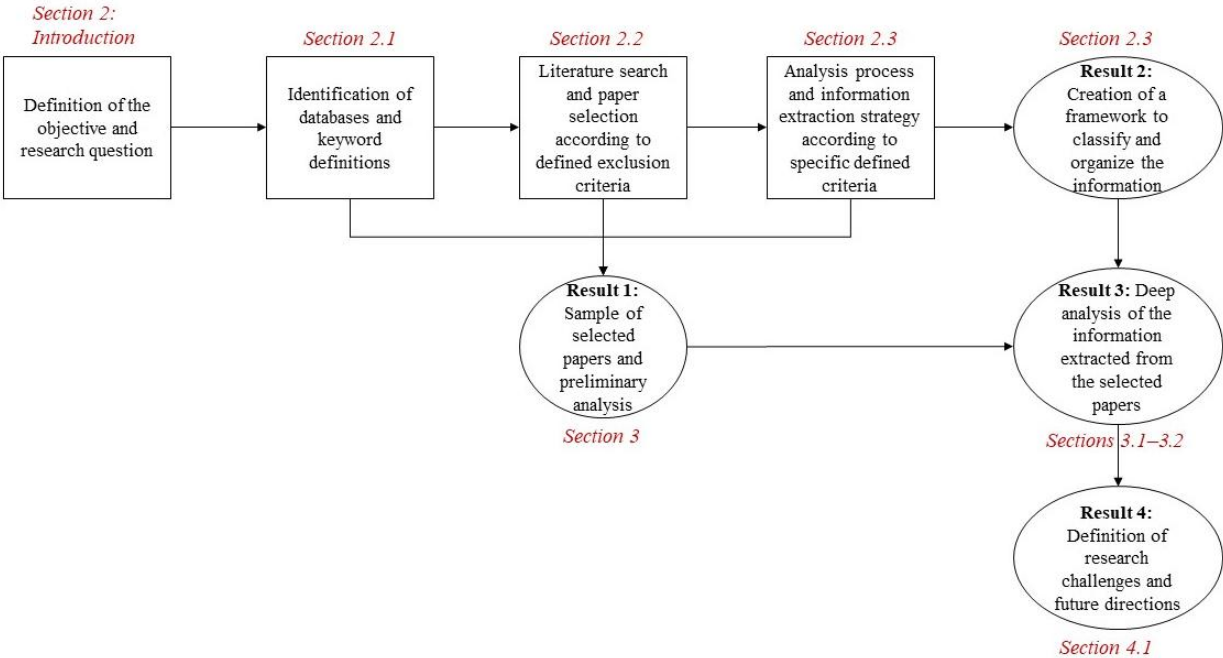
Section 2: Introduction

Definition of the objective and research question

Section 2.1

Identification of databases and keyword definitions

Section 2.2

Literature search and paper selection according to defined exclusion criteria

Section 2.3

Analysis process and information extraction strategy according to specific defined criteria

Section 2.3

**Result 2:** Creation of a framework to classify and organize the information

**Result 1:** Sample of selected papers and preliminary analysis

Section 3

**Result 3:** Deep analysis of the information extracted from the selected papers

Sections 3.1–3.2

**Result 4:** Definition of research challenges and future directions

Section 4.1